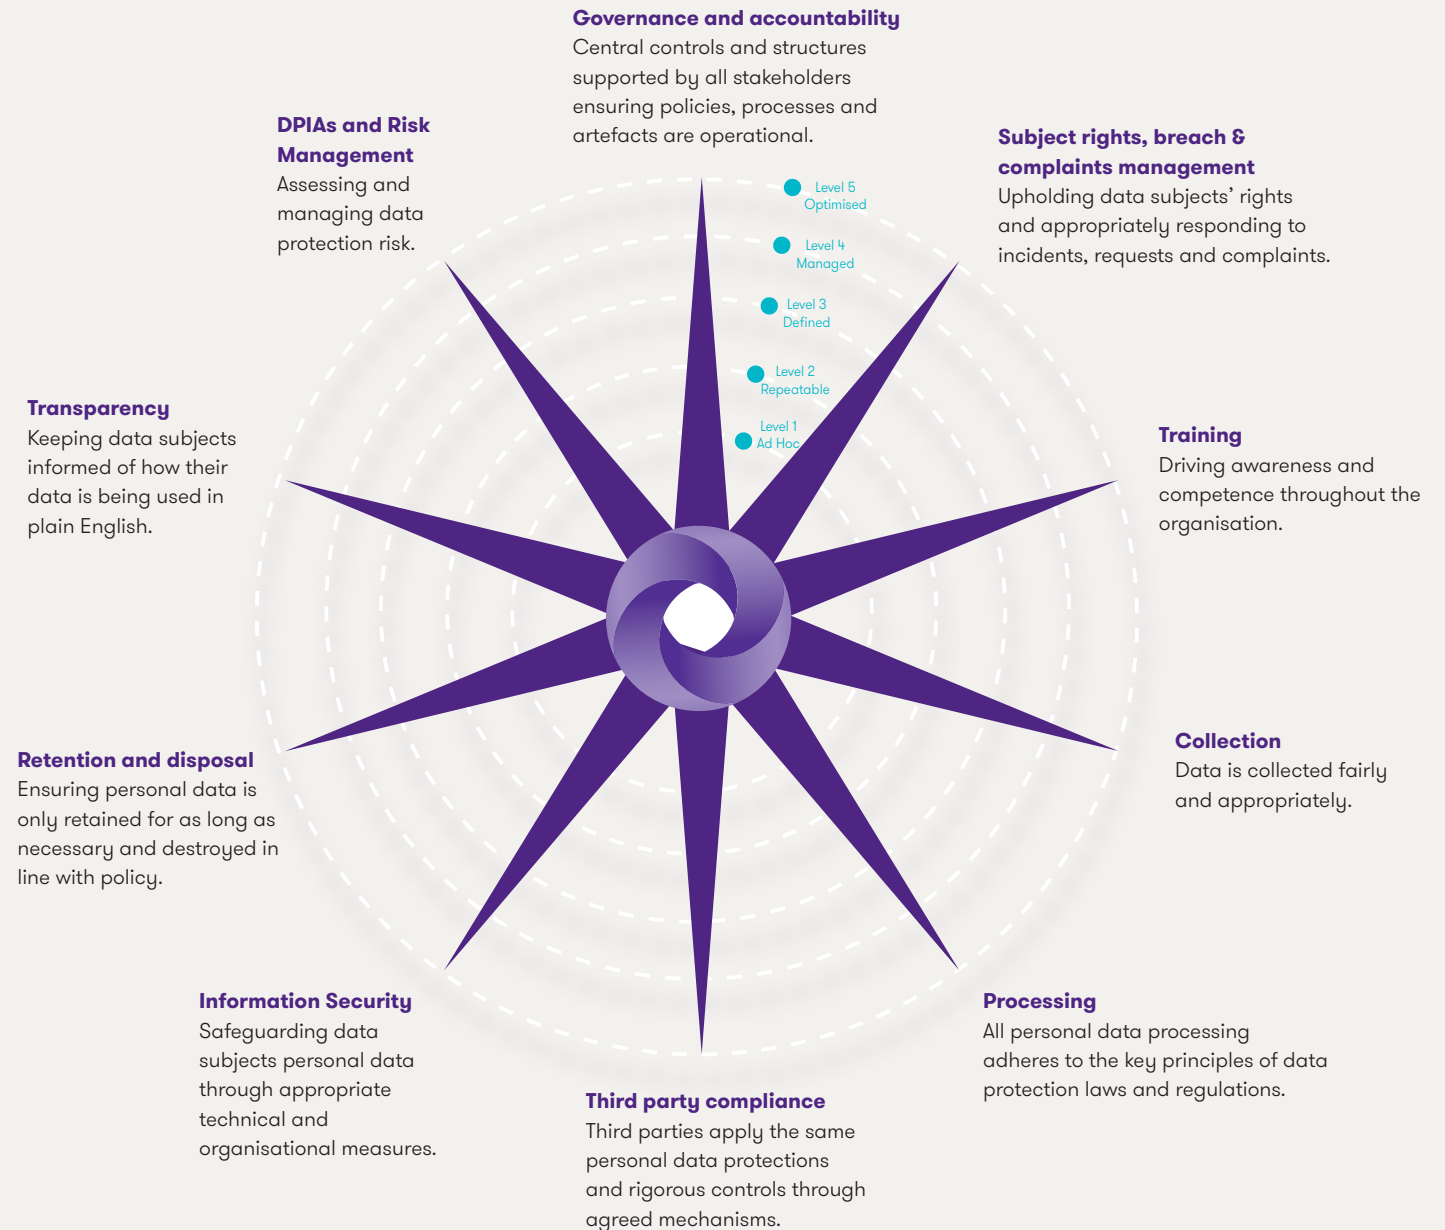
Governance and accountability
Central controls and structures supported by all stakeholders ensuring policies, processes and artefacts are operational.

DPIAs and Risk Management
Assessing and managing data protection risk.

Subject rights, breach & complaints management
Upholding data subjects' rights and appropriately responding to incidents, requests and complaints.

Level 5
Optimised

Level 4
Managed

Level 3
Defined

Level 2
Repeatable

Level 1
Ad Hoc

Transparency
Keeping data subjects informed of how their data is being used in plain English.

Training
Driving awareness and competence throughout the organisation.

Retention and disposal
Ensuring personal data is only retained for as long as necessary and destroyed in line with policy.

Collection
Data is collected fairly and appropriately.

Information Security
Safeguarding data subjects personal data through appropriate technical and organisational measures.

Processing
All personal data processing adheres to the key principles of data protection laws and regulations.

Third party compliance
Third parties apply the same personal data protections and rigorous controls through agreed mechanisms.